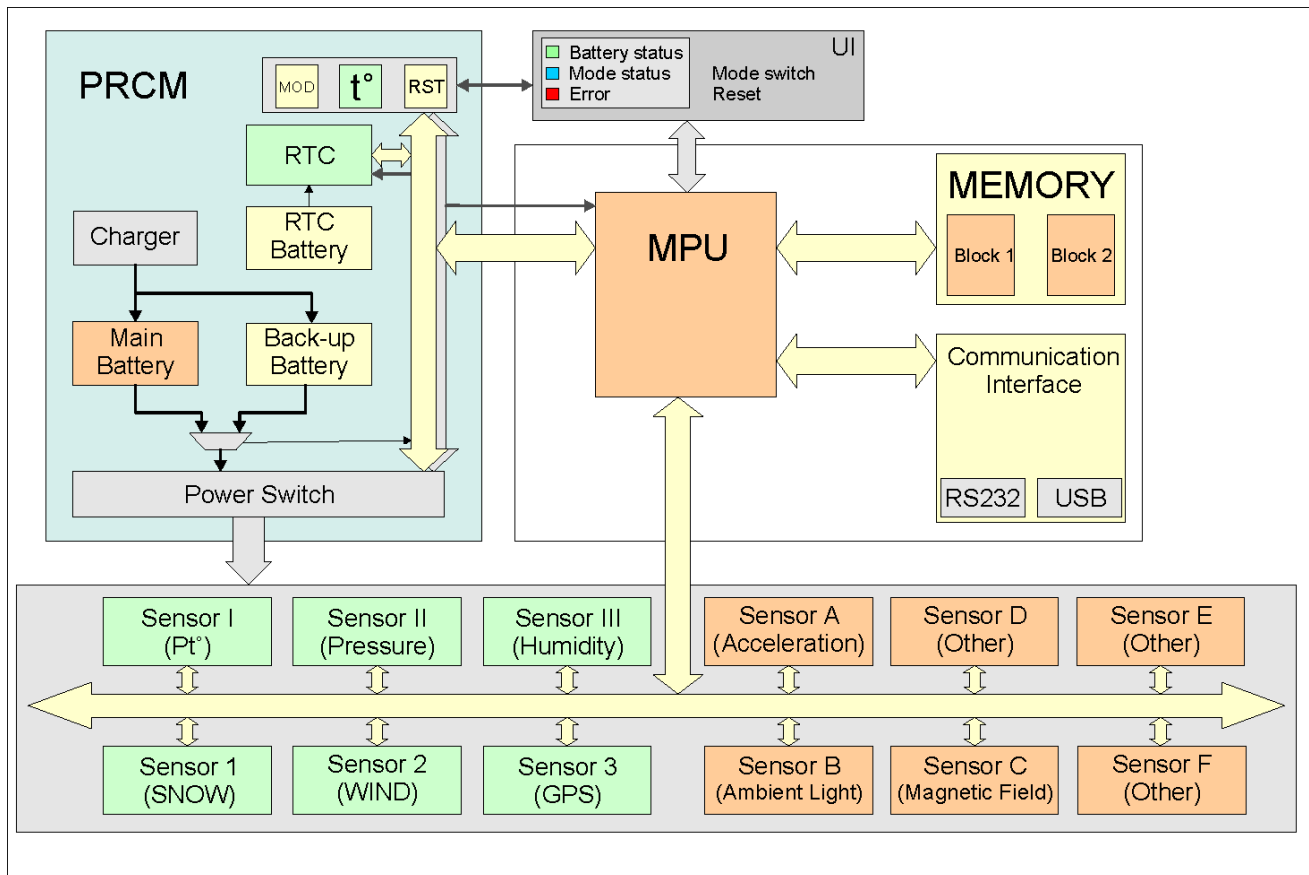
PRCM

MOD

t°

RST

Battery status
Mode status
Error

Mode switch
Reset

UI

RTC

RTC Battery

Charger

Main Battery

Back-up Battery

Power Switch

MPU

MEMORY

Block 1

Block 2

Communication Interface

RS232

USB

Sensor I (Pt°)

Sensor II (Pressure)

Sensor III (Humidity)

Sensor A (Acceleration)

Sensor D (Other)

Sensor E (Other)

Sensor 1 (SNOW)

Sensor 2 (WIND)

Sensor 3 (GPS)

Sensor B (Ambient Light)

Sensor C (Magnetic Field)

Sensor F (Other)